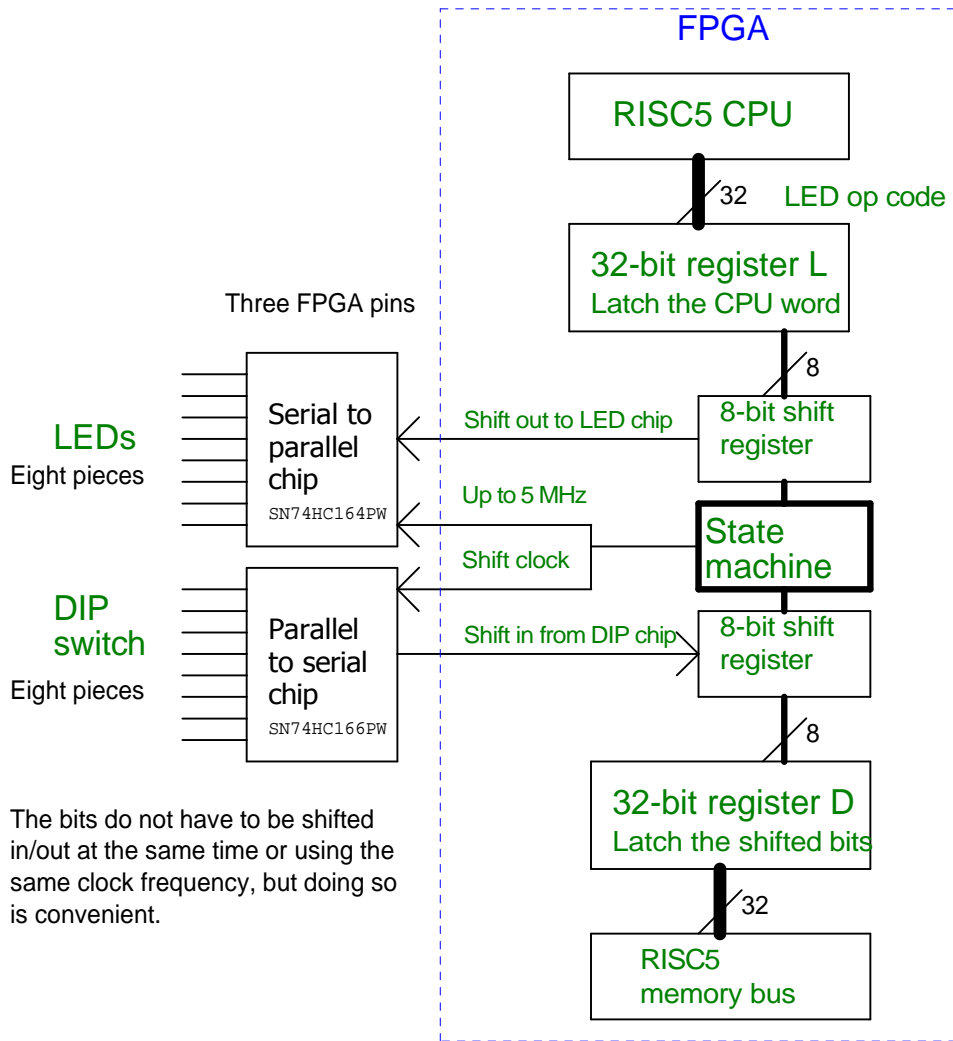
FPGA

RISC5 CPU

32

LED op code

32-bit register L
Latch the CPU word

Three FPGA pins

8

LEDs
Eight pieces

Serial to parallel chip
SN74HC164PW

Shift out to LED chip

8-bit shift register

Up to 5 MHz

Shift clock

State machine

DIP switch
Eight pieces

Parallel to serial chip
SN74HC166PW

Shift in from DIP chip

8-bit shift register

8

32-bit register D
Latch the shifted bits

32

RISC5 memory bus

The bits do not have to be shifted in/out at the same time or using the same clock frequency, but doing so is convenient.